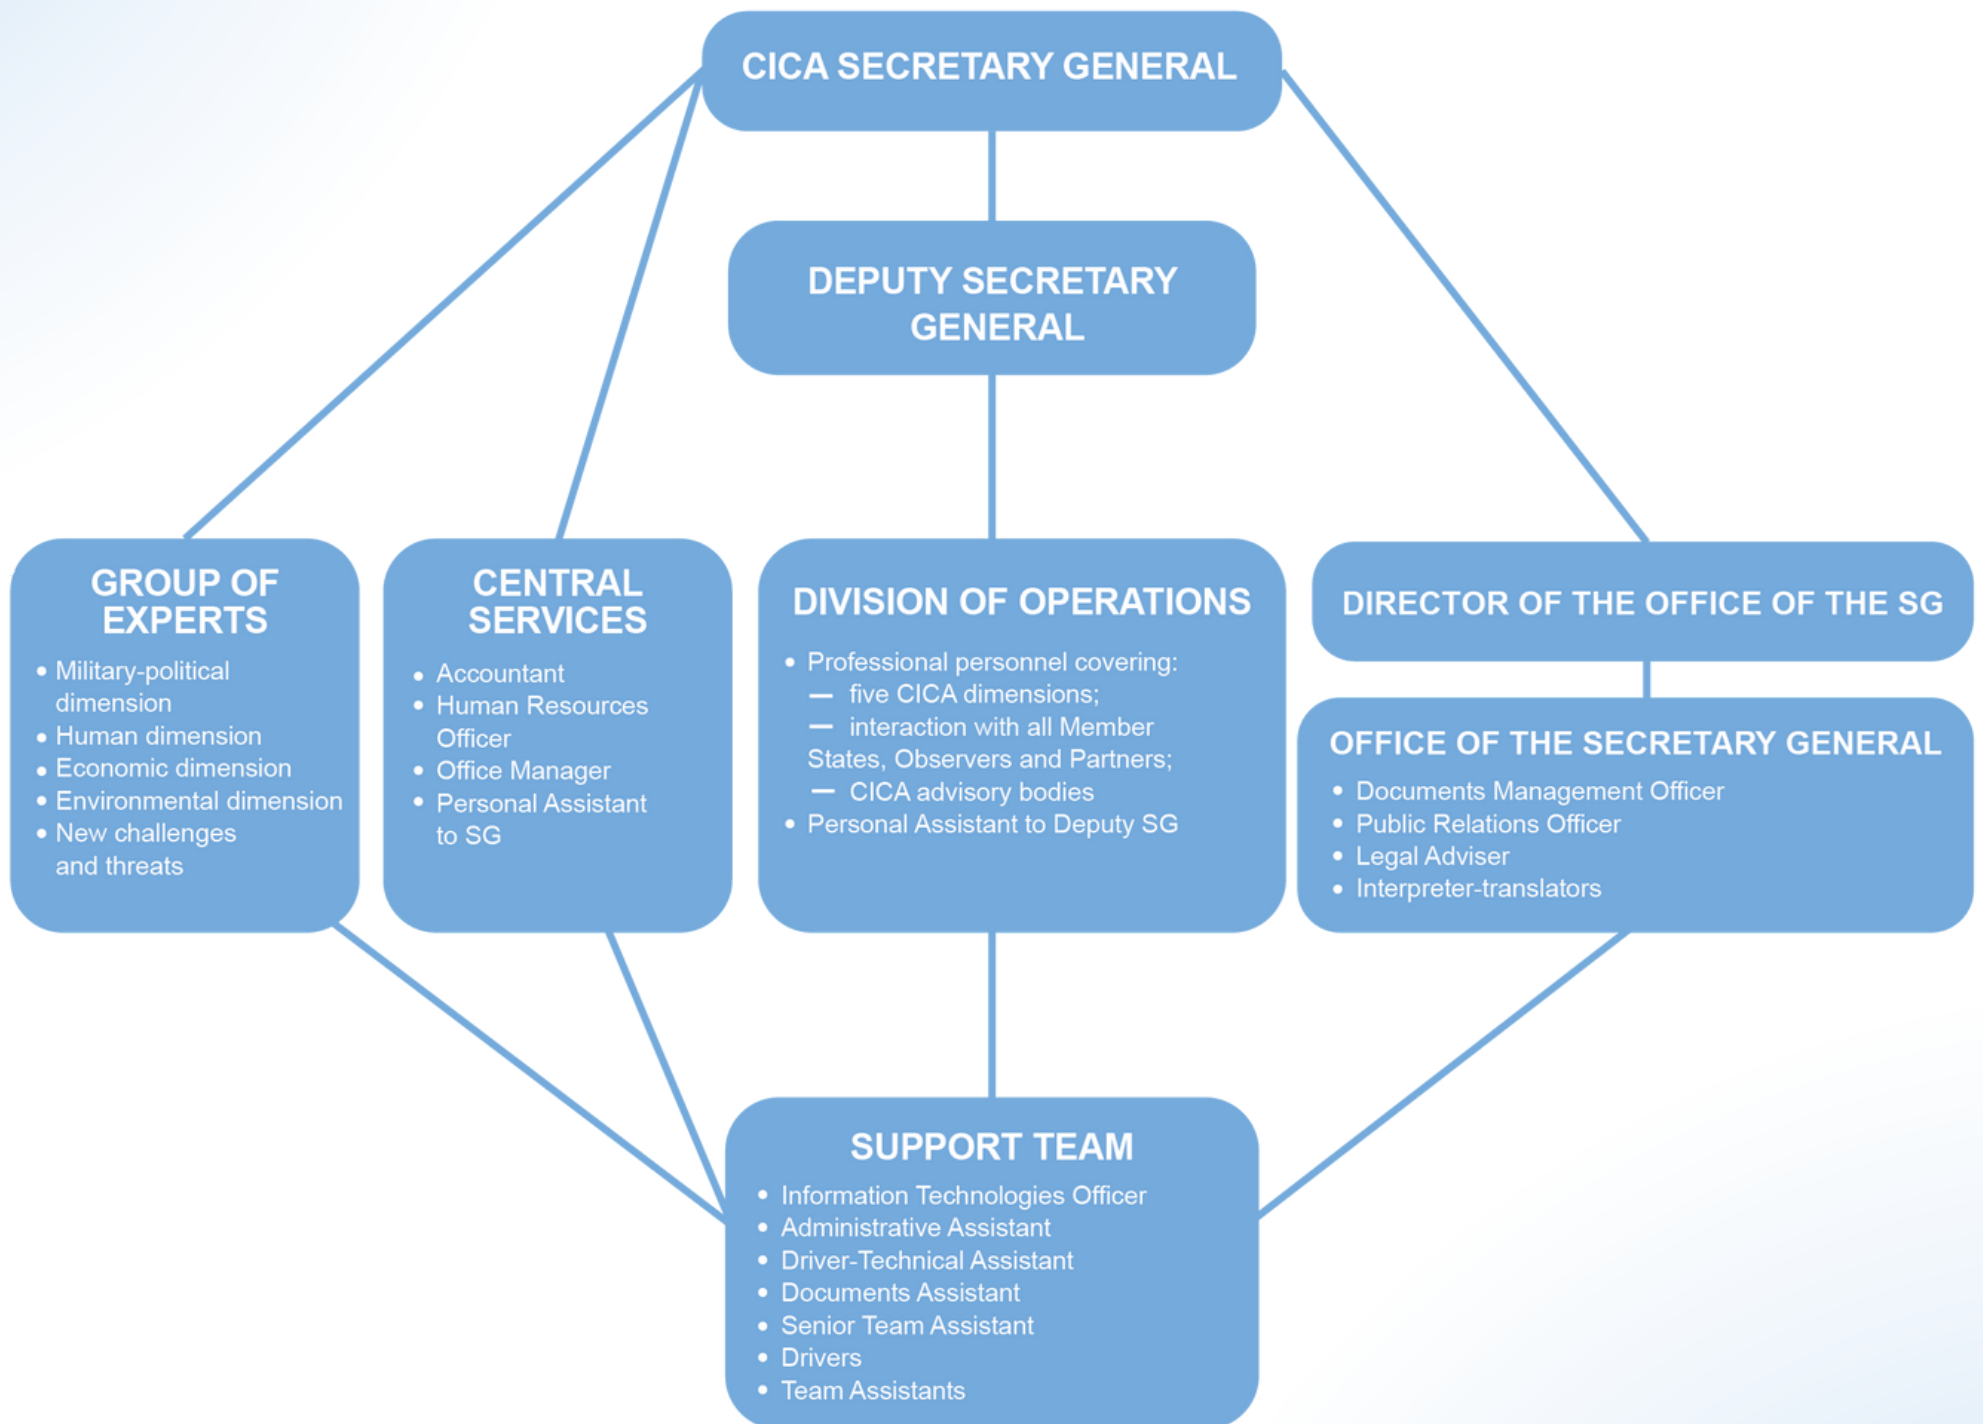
CICA SECRETARY GENERAL

DEPUTY SECRETARY GENERAL

GROUP OF EXPERTS

- Military-political dimension
- Human dimension
- Economic dimension
- Environmental dimension
- New challenges and threats

CENTRAL SERVICES

- Accountant
- Human Resources Officer
- Office Manager
- Personal Assistant to SG

DIVISION OF OPERATIONS

- Professional personnel covering:
— five CICA dimensions;
— interaction with all Member States, Observers and Partners;
— CICA advisory bodies
- Personal Assistant to Deputy SG

DIRECTOR OF THE OFFICE OF THE SG

OFFICE OF THE SECRETARY GENERAL

- Documents Management Officer
- Public Relations Officer
- Legal Adviser
- Interpreter-translators

SUPPORT TEAM

- Information Technologies Officer
- Administrative Assistant
- Driver-Technical Assistant
- Documents Assistant
- Senior Team Assistant
- Drivers
- Team Assistants